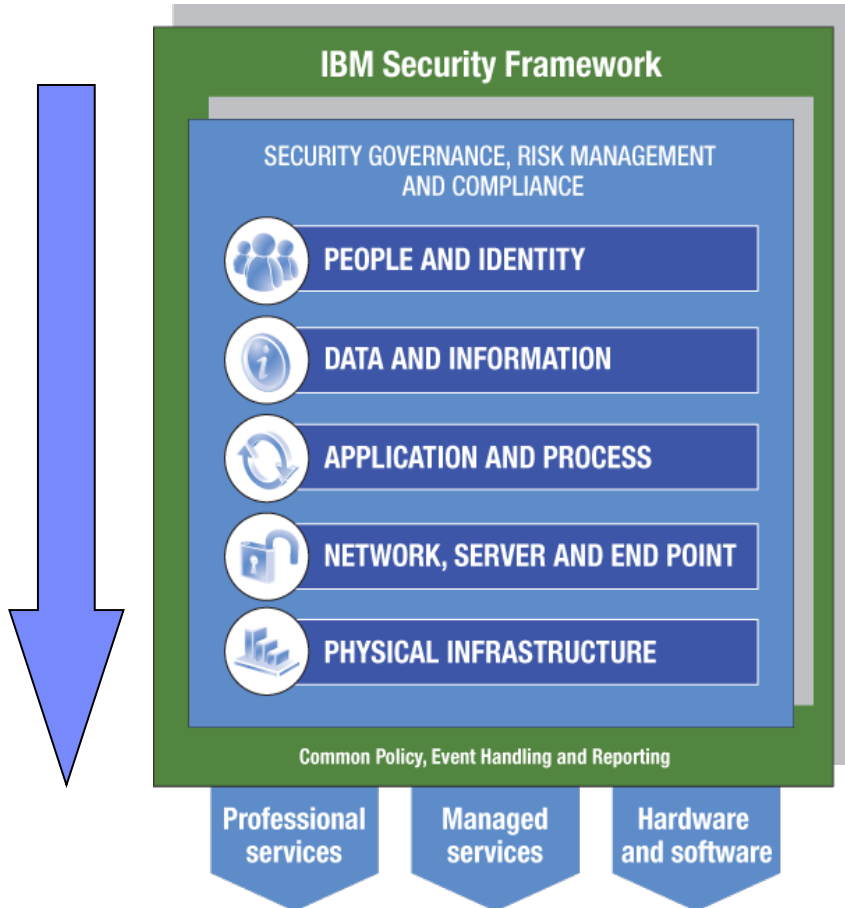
IBM Security Framework

SECURITY GOVERNANCE, RISK MANAGEMENT AND COMPLIANCE

PEOPLE AND IDENTITY

DATA AND INFORMATION

APPLICATION AND PROCESS

NETWORK, SERVER AND END POINT

PHYSICAL INFRASTRUCTURE

Common Policy, Event Handling and Reporting

Professional services

Managed services

Hardware and software